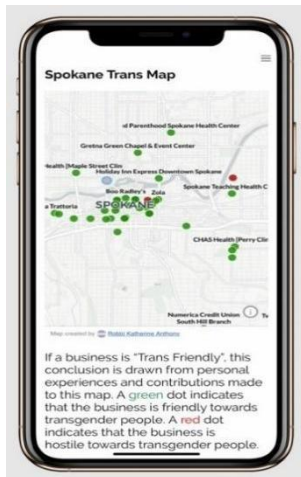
Spokane Trans Map

d Parenthood Spokane Health Center

Gretna Green Chapel & Event Center

Health (Maple Street Clin

Holiday Inn Express Downtown Spokane

Boo Radley's

Zola

Spokane Teaching Health C

SPOKANE

a Trattoria

CHAS Health (Perry Cli

Numerica Credit Union South Hill Branch

Map created by Robin Katherine Anthony

If a business is "Trans Friendly", this conclusion is drawn from personal experiences and contributions made to this map. A green dot indicates that the business is friendly towards transgender people. A red dot indicates that the business is hostile towards transgender people.